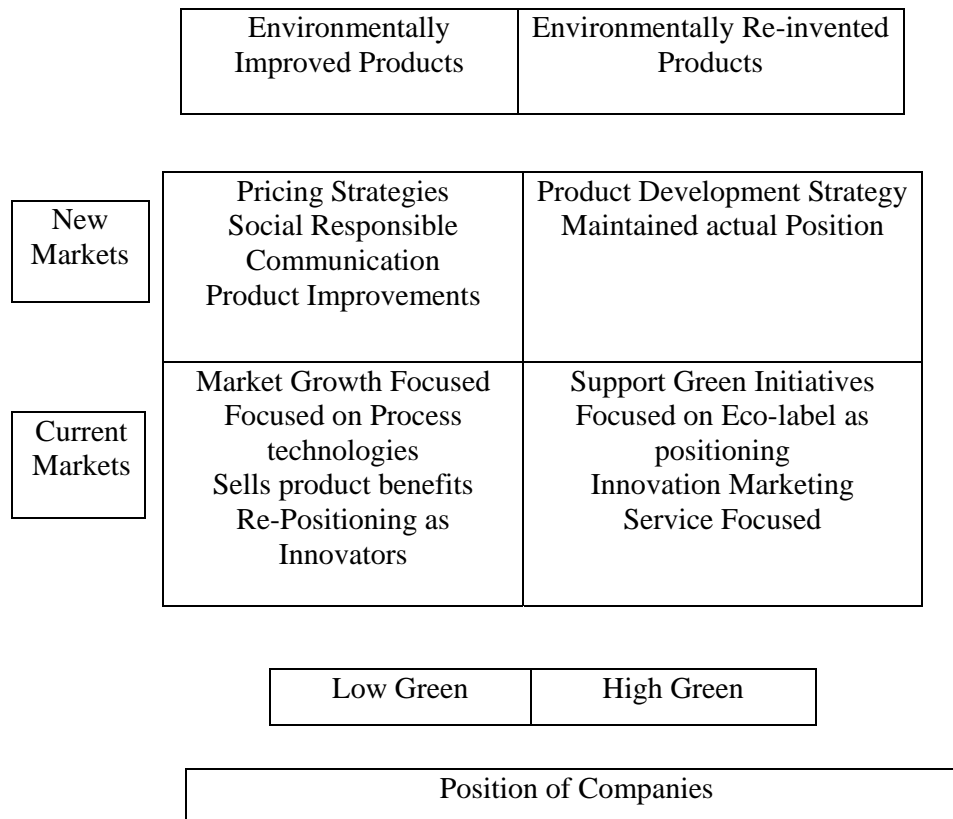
| Environmentally Improved Products | Environmentally Re-invented Products |
|---|---|

| | | |
|---|---|---|
| New Markets | Pricing Strategies<br>Social Responsible Communication<br>Product Improvements | Product Development Strategy<br>Maintained actual Position |
| Current Markets | Market Growth Focused<br>Focused on Process technologies<br>Sells product benefits<br>Re-Positioning as Innovators | Support Green Initiatives<br>Focused on Eco-label as positioning<br>Innovation Marketing<br>Service Focused |

| Low Green | High Green |
|---|---|

Position of Companies